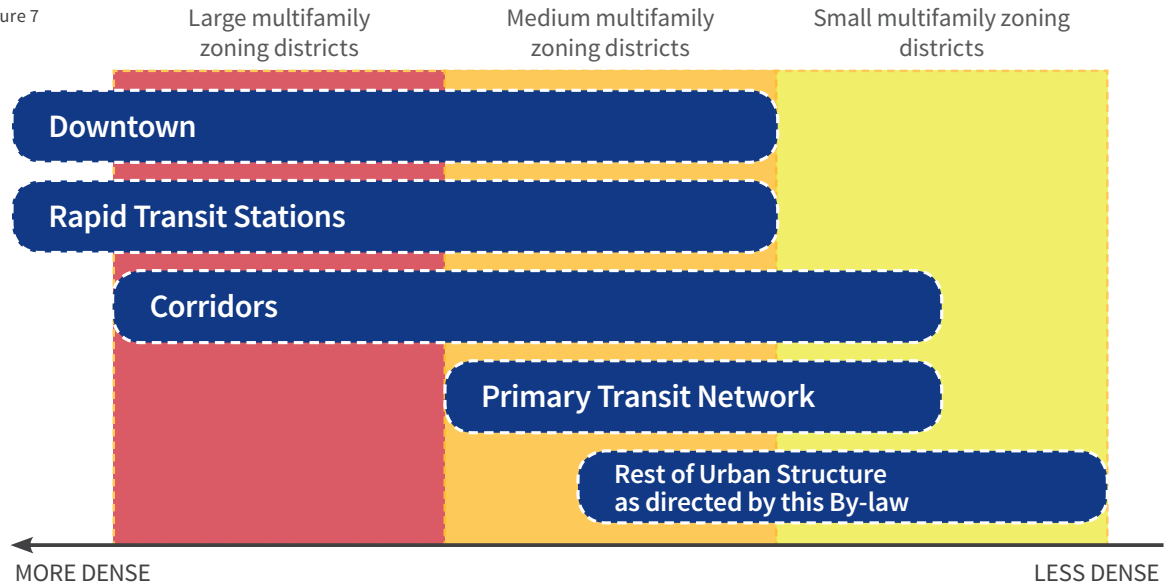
ure 7

Large multifamily zoning districts

Medium multifamily zoning districts

Small multifamily zoning districts

Downtown

Rapid Transit Stations

Corridors

Primary Transit Network

Rest of Urban Structure as directed by this By-law

MORE DENSE

LESS DENSE